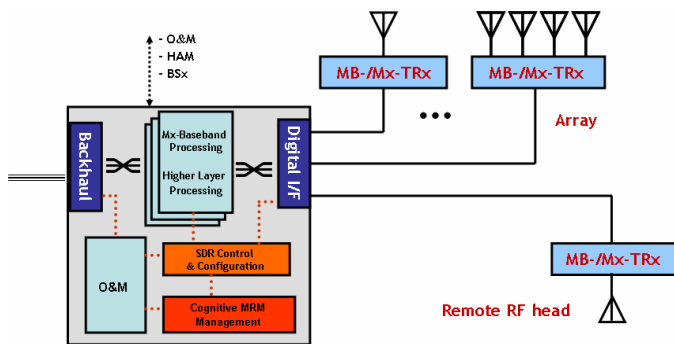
- O&M
- HAM
- BSx

MB-/Mx-TRx

MB-/Mx-TRx

Array

Backhaul

Mx-Baseband Processing

Higher Layer Processing

Digital I/F

O&M

SDR Control & Configuration

Cognitive MRM Management

MB-/Mx-TRx

Remote RF head